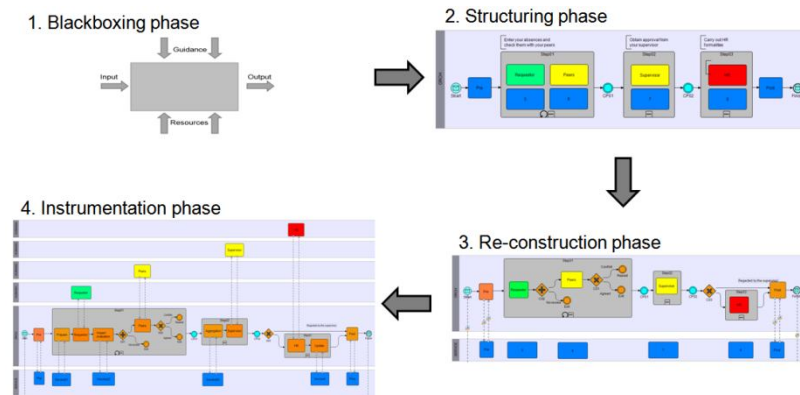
1. Blackboxing phase

Guidance

Input

Output

Resources

2. Structuring phase

Enter your absences and check them with your peers

Obtain approval from your supervisor

Carry out HR formalities

Step1

Step2

Step3

Requester

Peers

Supervisor

HR

Start

CP1

CP2

3. Re-construction phase

Requester

Peers

Supervisor

HR

Step1

Step2

Step3

4. Instrumentation phase

Requester

Peers

Supervisor

HR

Step1

Step2

Step3